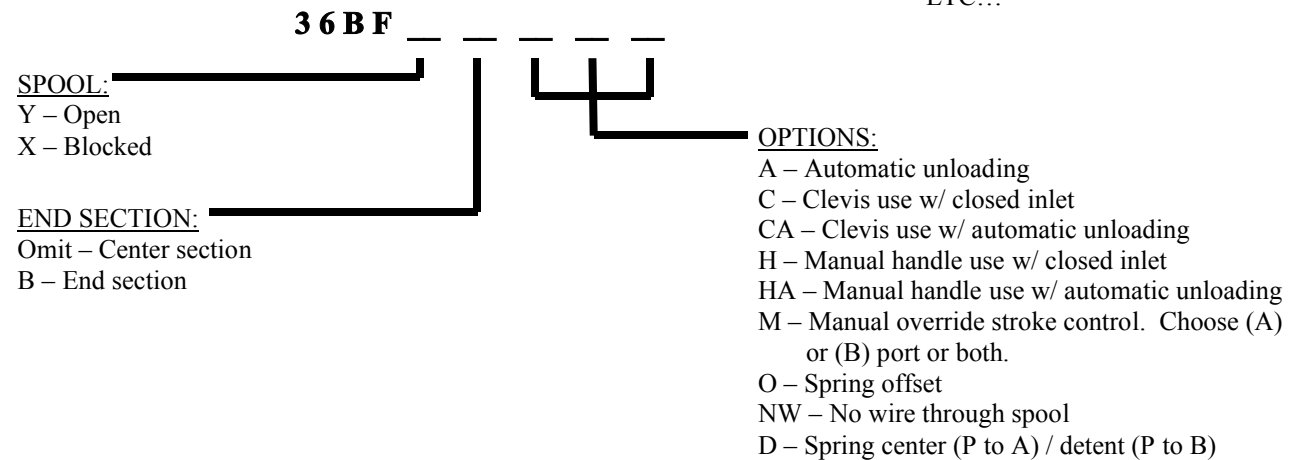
ETC…

3 6 B F _ _ _ _ _

SPOOL:
Y – Open
X – Blocked

END SECTION:
Omit – Center section
B – End section

OPTIONS:
A – Automatic unloading
C – Clevis use w/ closed inlet
CA – Clevis use w/ automatic unloading
H – Manual handle use w/ closed inlet
HA – Manual handle use w/ automatic unloading
M – Manual override stroke control. Choose (A) or (B) port or both.
O – Spring offset
NW – No wire through spool
D – Spring center (P to A) / detent (P to B)